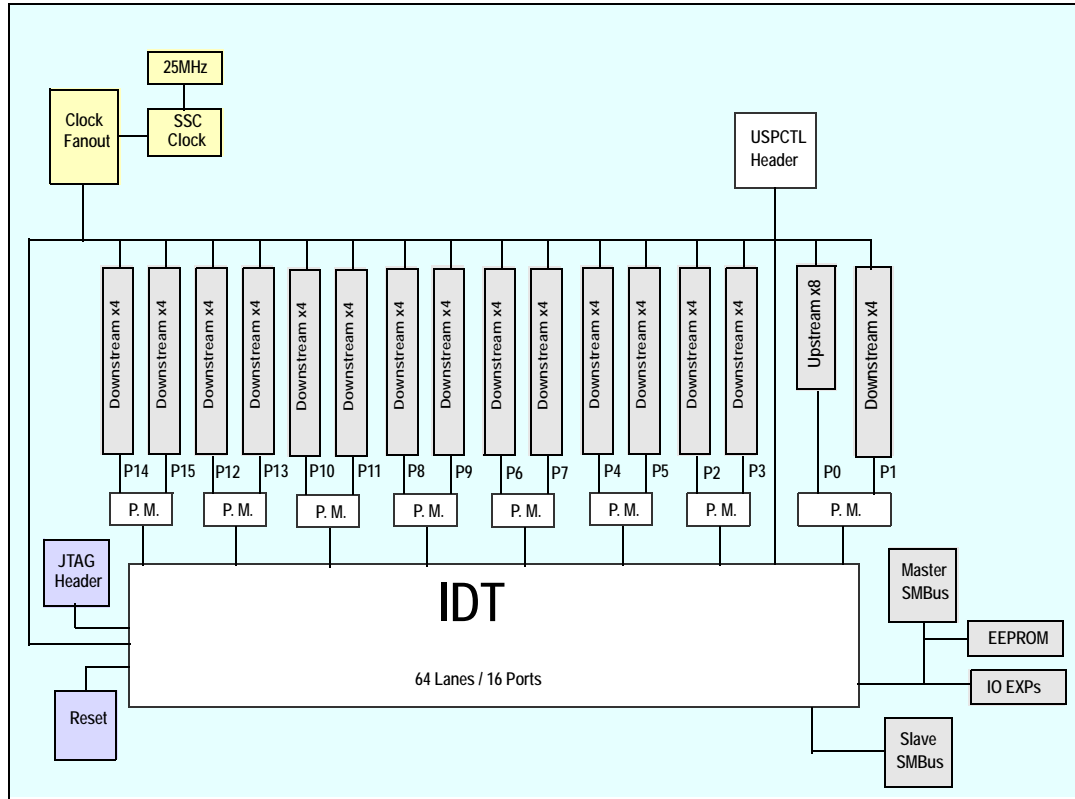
25MHz

Clock Fanout

SSC Clock

USPCTL Header

Downstream x4
Downstream x4
Downstream x4
Downstream x4
Downstream x4
Downstream x4
Downstream x4
Downstream x4
Downstream x4
Downstream x4
Downstream x4
Downstream x4
Downstream x4
Downstream x4
Upstream x8
Downstream x4

P14 P15 P12 P13 P10 P11 P8 P9 P6 P7 P4 P5 P2 P3 P0 P1

P. M.
P. M.
P. M.
P. M.
P. M.
P. M.
P. M.
P. M.

JTAG Header

IDT

64 Lanes / 16 Ports

Master SMBus

EEPROM

IO EXPs

Reset

Slave SMBus